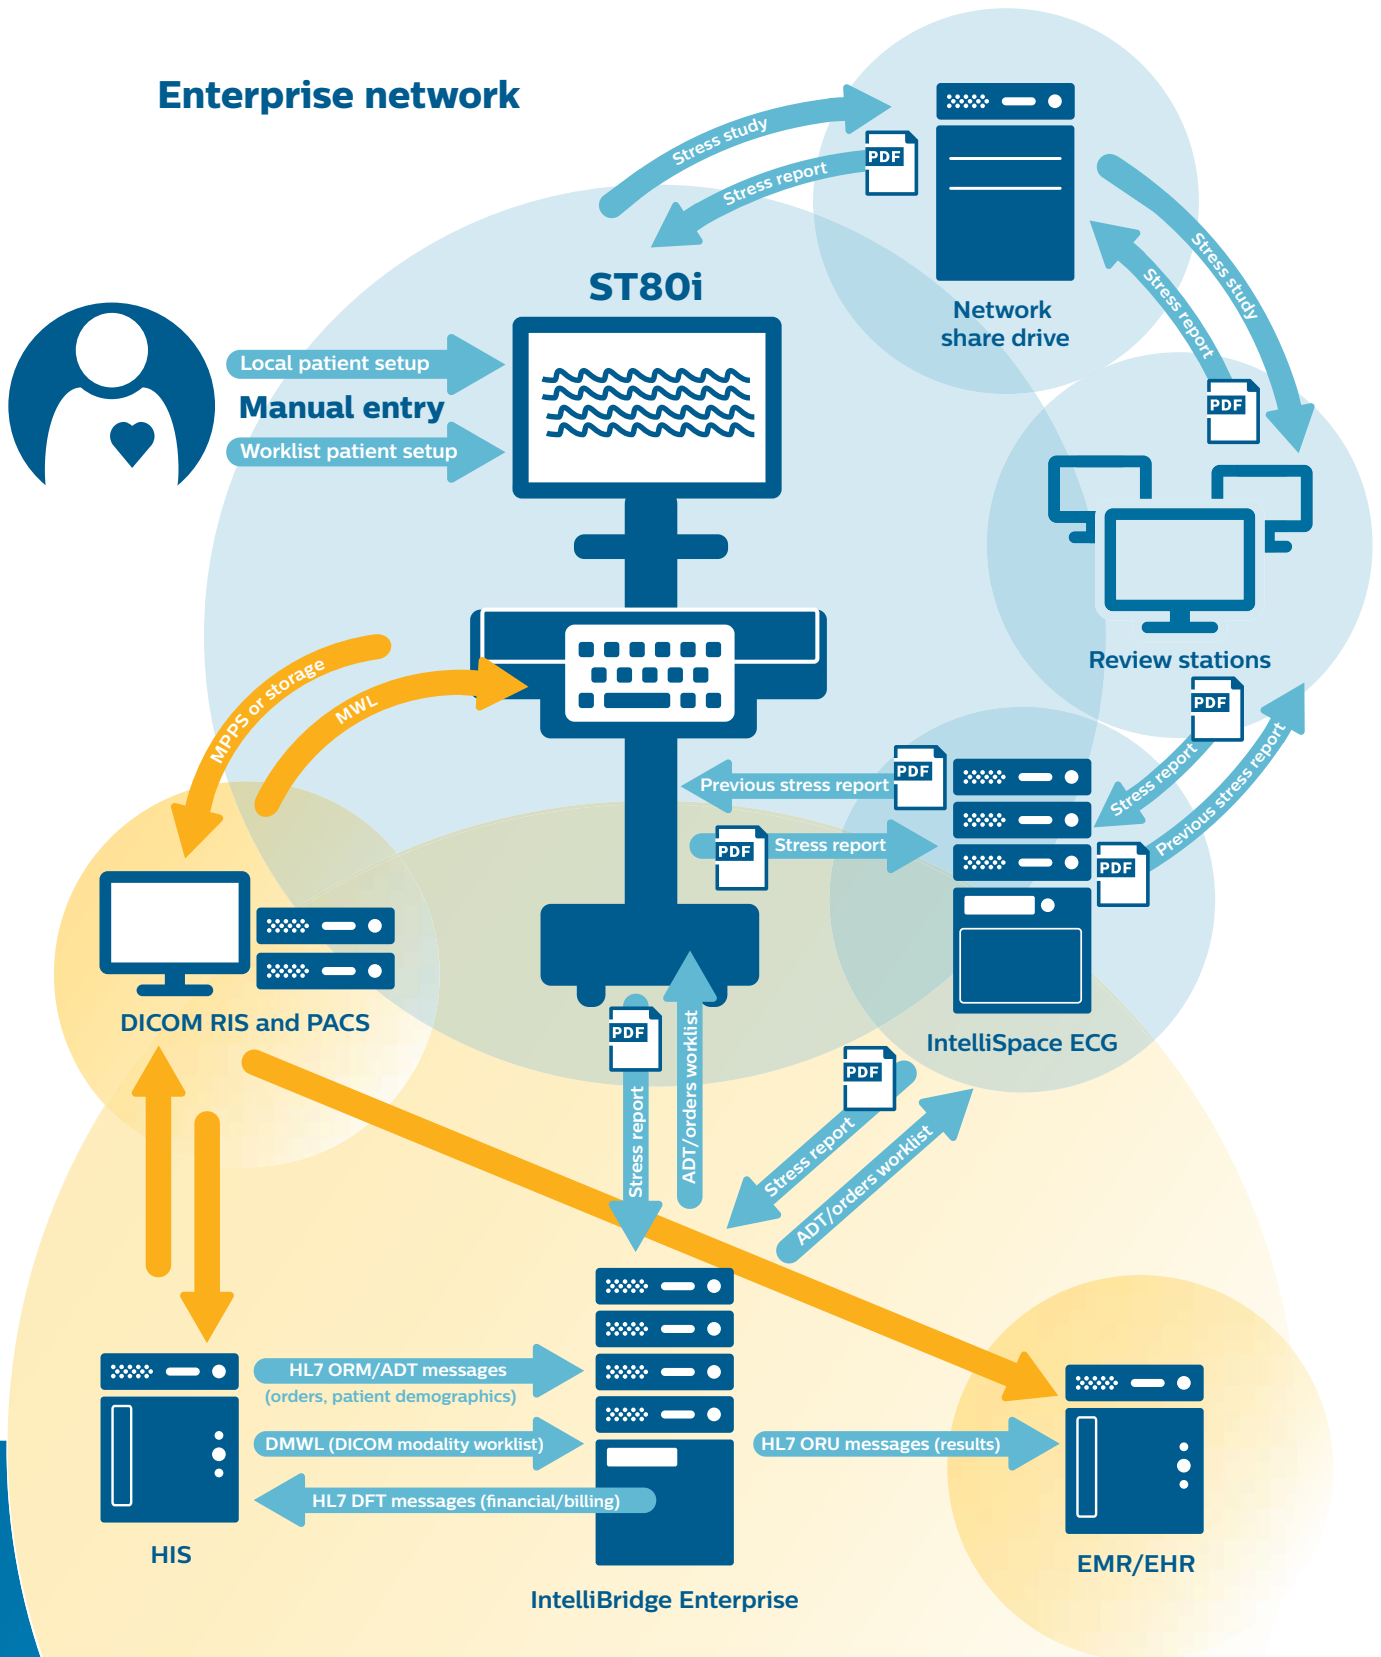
Enterprise network

Stress study
PDF
Stress report

Network share drive

Stress study
Stress report
PDF

ST80i

Local patient setup
Manual entry
Worklist patient setup

Review stations

MPPS or storage
MWL

PDF
Previous stress report
PDF
Stress report
PDF
Stress report
PDF
Previous stress report

DICOM RIS and PACS

IntelliSpace ECG

PDF
Stress report
ADT/orders worklist

PDF
Stress report
ADT/orders worklist

HL7 ORM/ADT messages
(orders, patient demographics)
DMWL (DICOM modality worklist)
HL7 DFT messages (financial/billing)
HL7 ORU messages (results)

HIS

IntelliBridge Enterprise

EMR/EHR